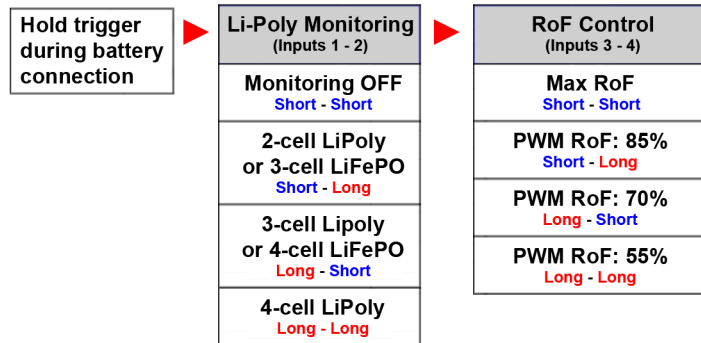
Hold trigger during battery connection

Li-Poly Monitoring
(Inputs 1 - 2)

Monitoring OFF
Short - Short

2-cell LiPoly or 3-cell LiFePO
Short - Long

3-cell Lipoly or 4-cell LiFePO
Long - Short

4-cell LiPoly
Long - Long

RoF Control
(Inputs 3 - 4)

Max RoF
Short - Short

PWM RoF: 85%
Short - Long

PWM RoF: 70%
Long - Short

PWM RoF: 55%
Long - Long